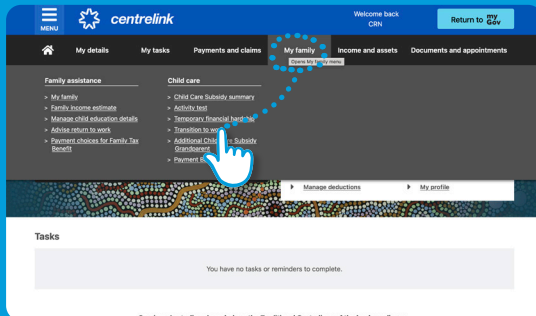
MENU

centrelink

Welcome back
CRN

Return to myGov

My details
My tasks
Payments and claims
My family
Income and assets
Documents and appointments

Opens My family menu

Family assistance
> My family
> Family income estimate
> Manage child education details
> Advise return to work
> Payment choices for Family Tax Benefit

Child care
> Child Care Subsidy summary
> Activity test
> Temporary financial hardship
> Transition to wo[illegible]
> Additional Chil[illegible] Subsidy Grandparent
> Payment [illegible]

Manage deductions
My profile

Tasks

You have no tasks or reminders to complete.